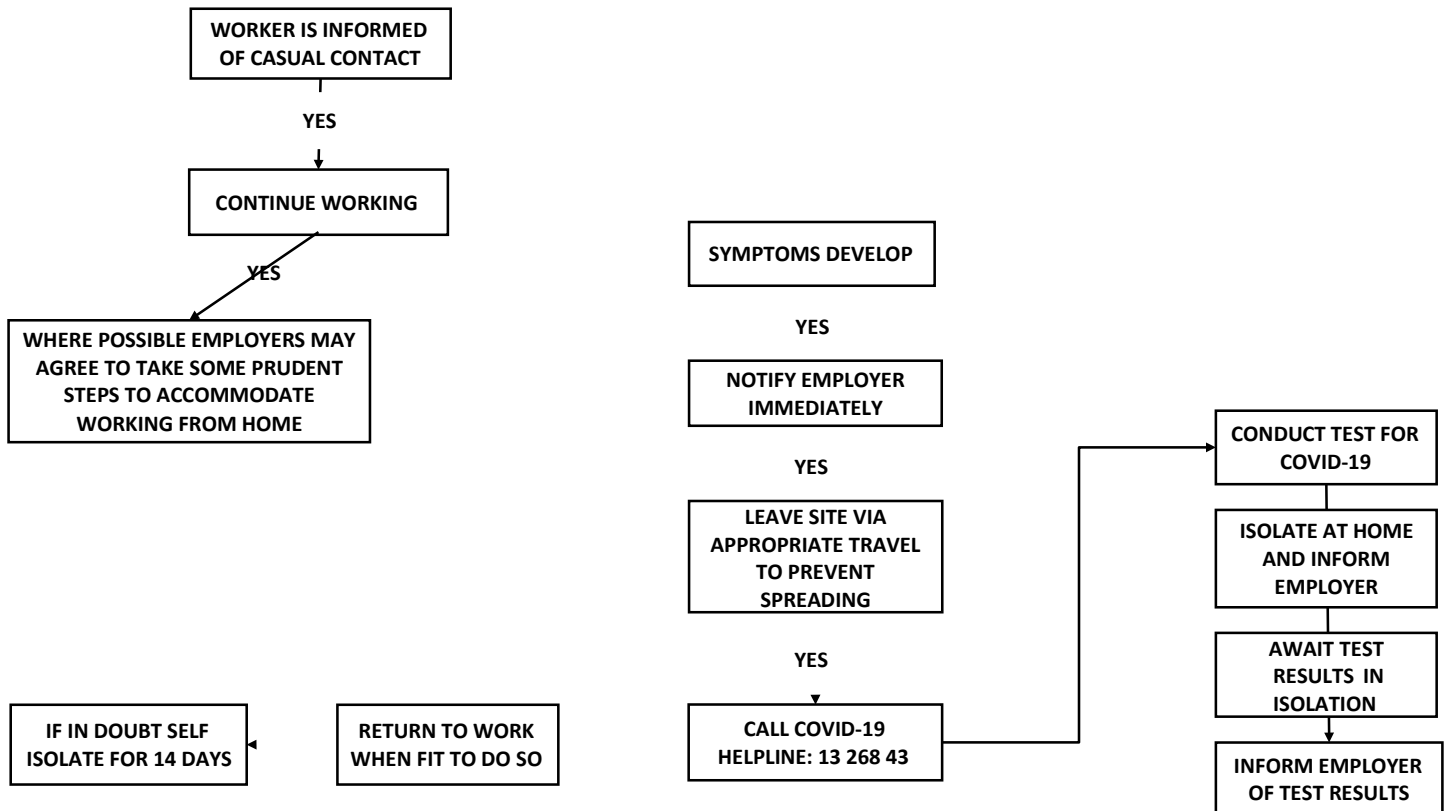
WORKER IS INFORMED OF CASUAL CONTACT

YES

CONTINUE WORKING

YES

WHERE POSSIBLE EMPLOYERS MAY AGREE TO TAKE SOME PRUDENT STEPS TO ACCOMMODATE WORKING FROM HOME

SYMPTOMS DEVELOP

YES

NOTIFY EMPLOYER IMMEDIATELY

YES

LEAVE SITE VIA APPROPRIATE TRAVEL TO PREVENT SPREADING

YES

CALL COVID-19 HELPLINE: 13 268 43

CONDUCT TEST FOR COVID-19

ISOLATE AT HOME AND INFORM EMPLOYER

AWAIT TEST RESULTS IN ISOLATION

INFORM EMPLOYER OF TEST RESULTS

IF IN DOUBT SELF ISOLATE FOR 14 DAYS

RETURN TO WORK WHEN FIT TO DO SO